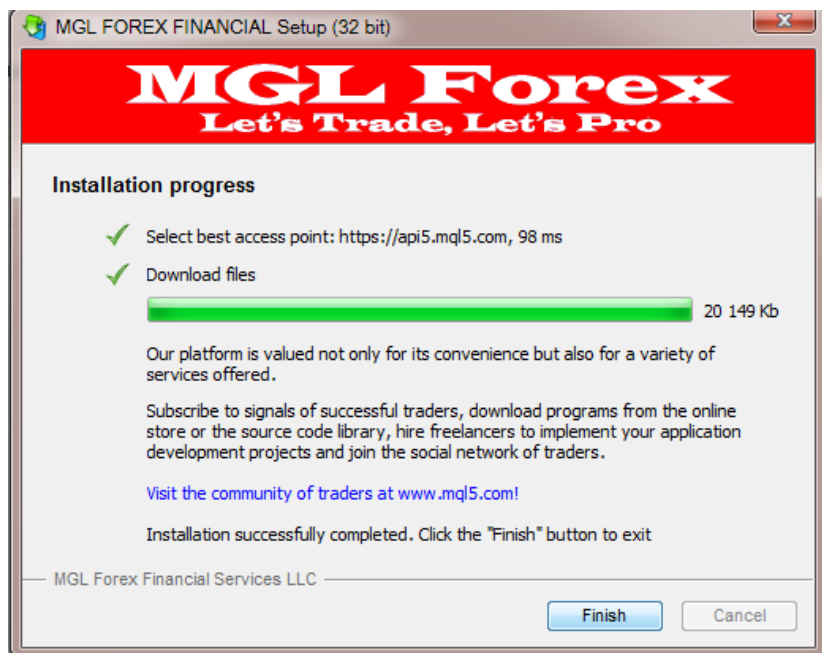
MGL FOREX FINANCIAL Setup (32 bit)

MGL Forex
Let's Trade, Let's Pro

Installation progress

Select best access point: https://api5.mql5.com, 98 ms

Download files

20 149 Kb

Our platform is valued not only for its convenience but also for a variety of services offered.

Subscribe to signals of successful traders, download programs from the online store or the source code library, hire freelancers to implement your application development projects and join the social network of traders.

Visit the community of traders at www.mql5.com!

Installation successfully completed. Click the "Finish" button to exit

MGL Forex Financial Services LLC

Finish

Cancel